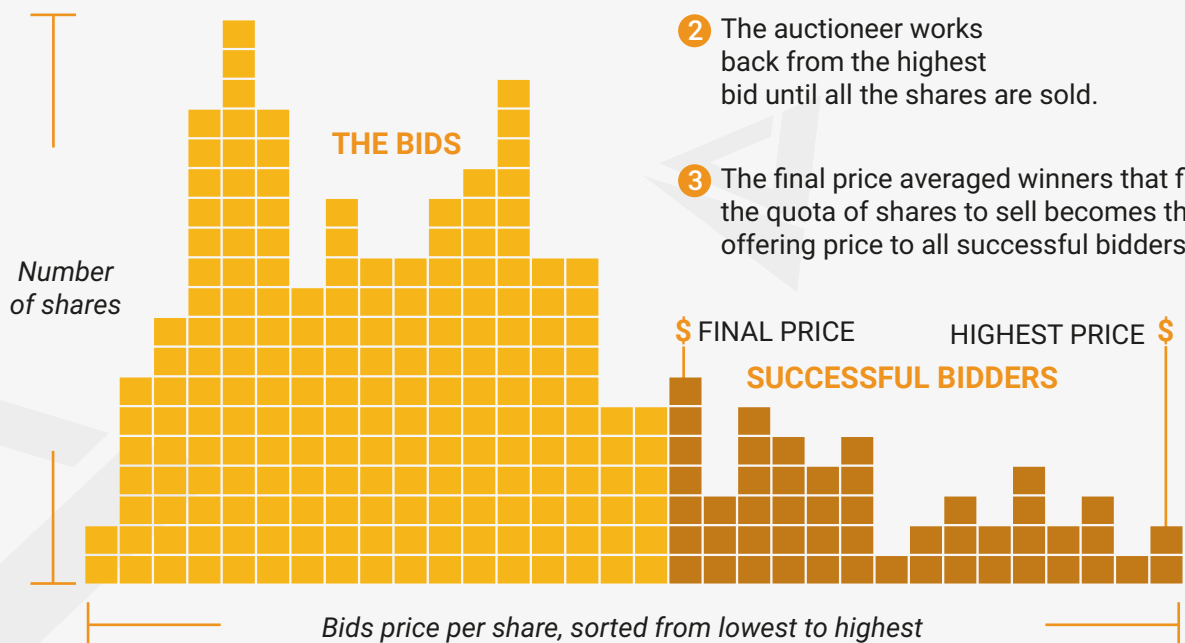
2 The auctioneer works back from the highest bid until all the shares are sold.

3 The final price averaged winners that f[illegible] the quota of shares to sell becomes th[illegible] offering price to all successful bidders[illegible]

THE BIDS

Number of shares

$ FINAL PRICE

HIGHEST PRICE $

SUCCESSFUL BIDDERS

Bids price per share, sorted from lowest to highest